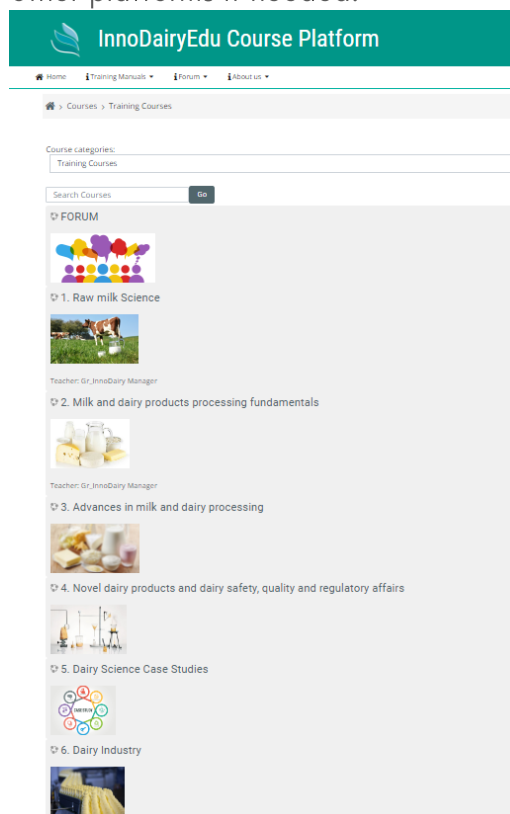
other platforms if needed.

InnoDairyEdu Course Platform

Home | Training Manuals ▾ | Forum ▾ | About us ▾

Courses › Training Courses

Course categories:
Training Courses

Search Courses
Go

FORUM

1. Raw milk Science

Teacher: Gr_InnoDairy Manager

2. Milk and dairy products processing fundamentals

Teacher: Gr_InnoDairy Manager

3. Advances in milk and dairy processing

4. Novel dairy products and dairy safety, quality and regulatory affairs

5. Dairy Science Case Studies

6. Dairy Industry